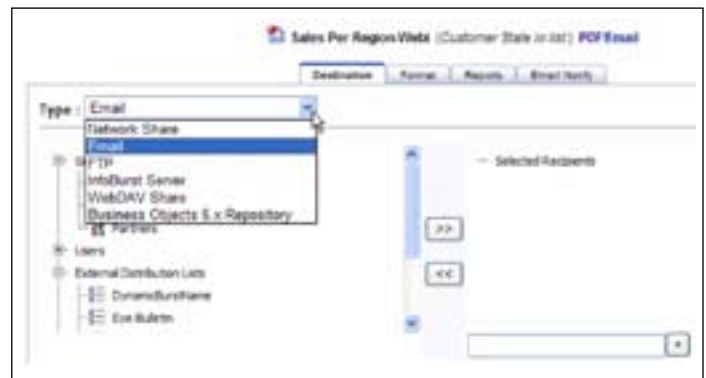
Sales Per Region Webi (Customer State in list) PDF Email

Destination | Format | Reports | Email Notify

Type : Email

Network Share
Email
FTP
InfoBurst Server
WebDAV Share
Business Objects 6.x Repository

Partners
Users
External Distribution Lists
DynamicBurstName
Eve Bulletin

Selected Recipients

>>
<<
+